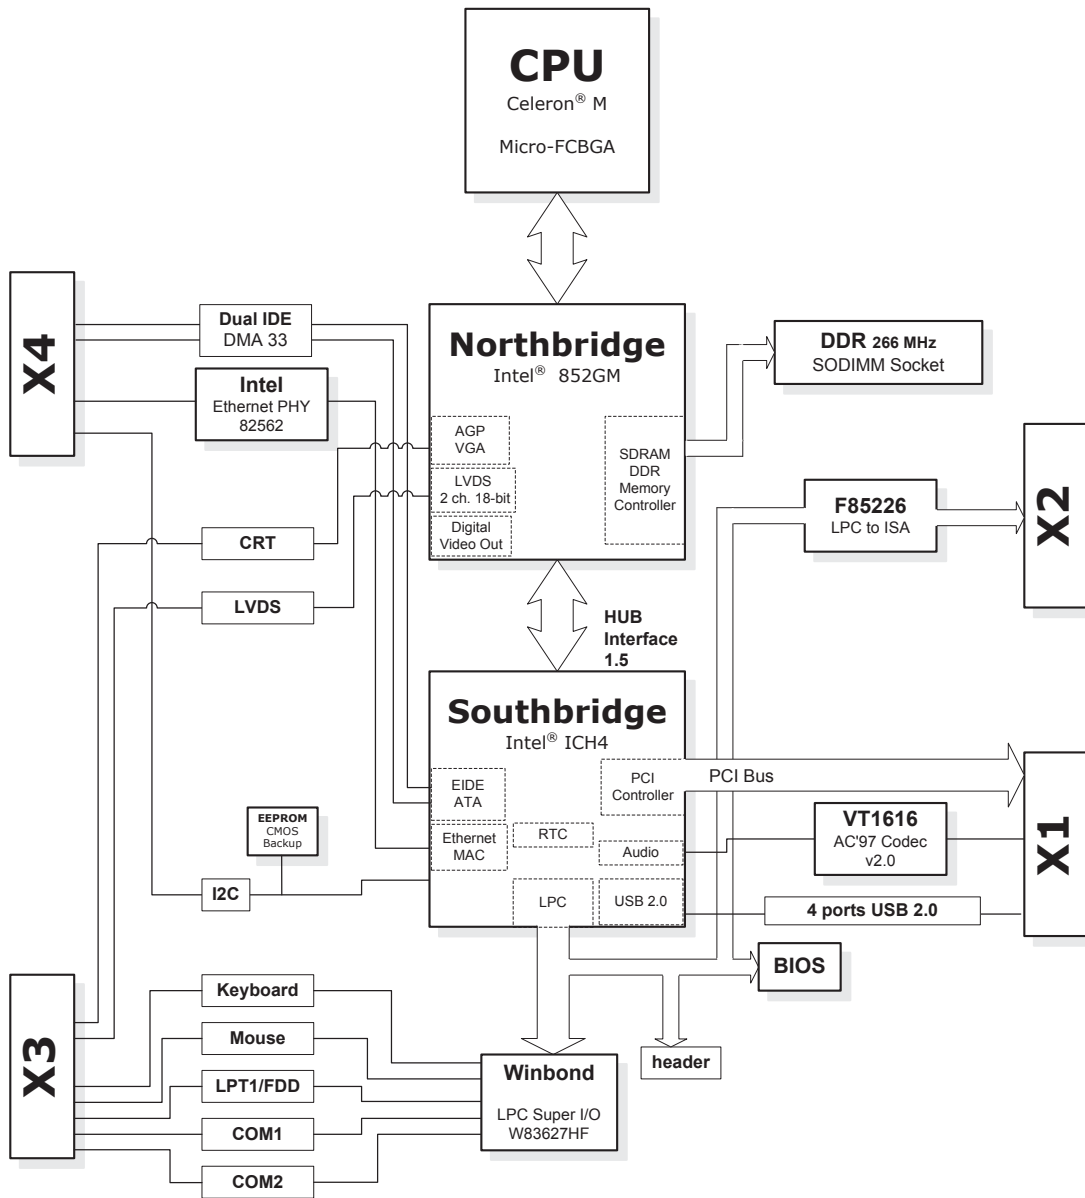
CPU
Celeron® M
Micro-FCBGA

X4

Dual IDE
DMA 33

Intel
Ethernet PHY
82562

Northbridge
Intel® 852GM

AGP
VGA

LVDS
2 ch. 18-bit

Digital
Video Out

SDRAM
DDR
Memory
Controller

DDR 266 MHz
SODIMM Socket

X2

F85226
LPC to ISA

CRT

LVDS

HUB
Interface
1.5

Southbridge
Intel® ICH4

EIDE
ATA

Ethernet
MAC

RTC

PCI
Controller

PCI Bus

Audio

LPC

USB 2.0

X1

VT1616
AC'97 Codec
v2.0

4 ports USB 2.0

EEPROM
CMOS
Backup

I2C

BIOS

X3

Keyboard

Mouse

LPT1/FDD

COM1

COM2

header

Winbond
LPC Super I/O
W83627HF